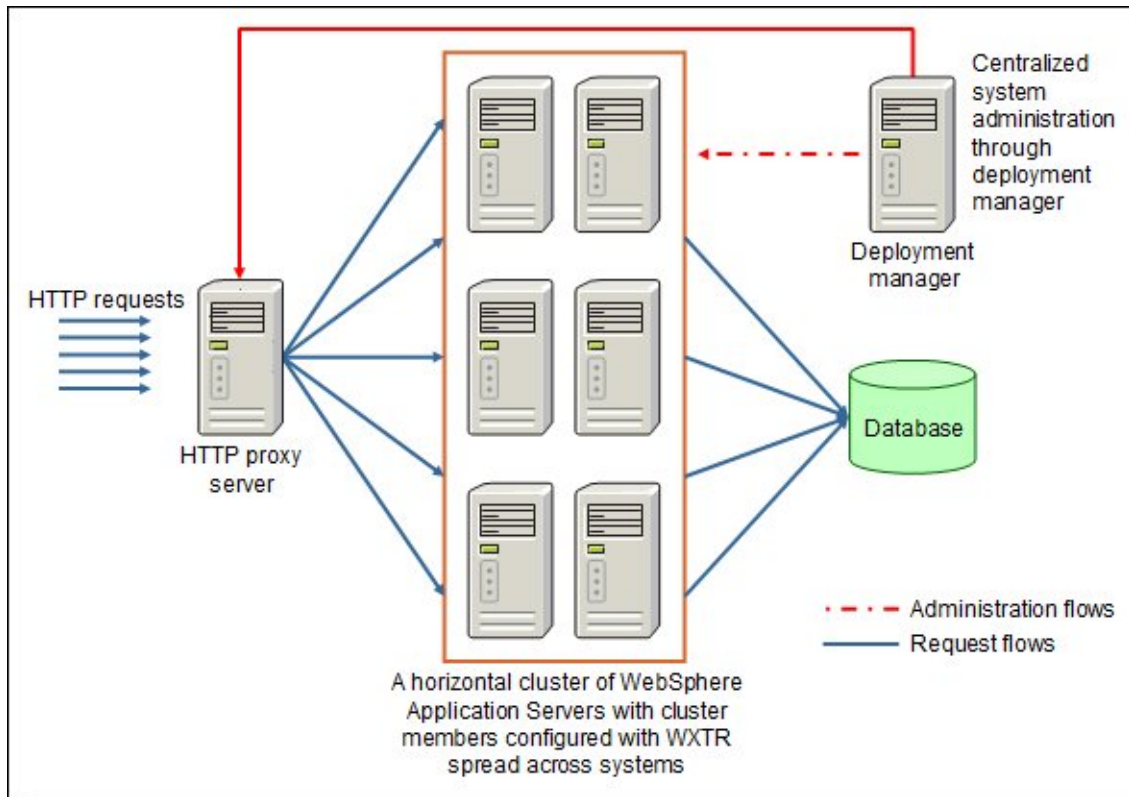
Centralized system administration through deployment manager

Deployment manager

HTTP requests

HTTP proxy server

Database

Administration flows

Request flows

A horizontal cluster of WebSphere Application Servers with cluster members configured with WXTR spread across systems